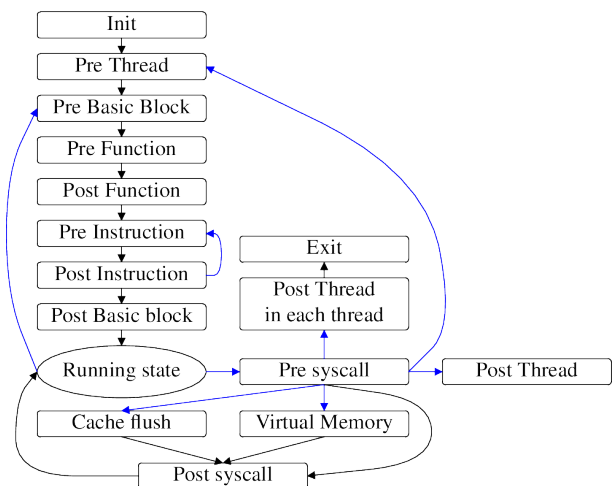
Init

Pre Thread

Pre Basic Block

Pre Function

Post Function

Pre Instruction

Post Instruction

Post Basic block

Running state

Exit

Post Thread in each thread

Pre syscall

Post Thread

Cache flush

Virtual Memory

Post syscall